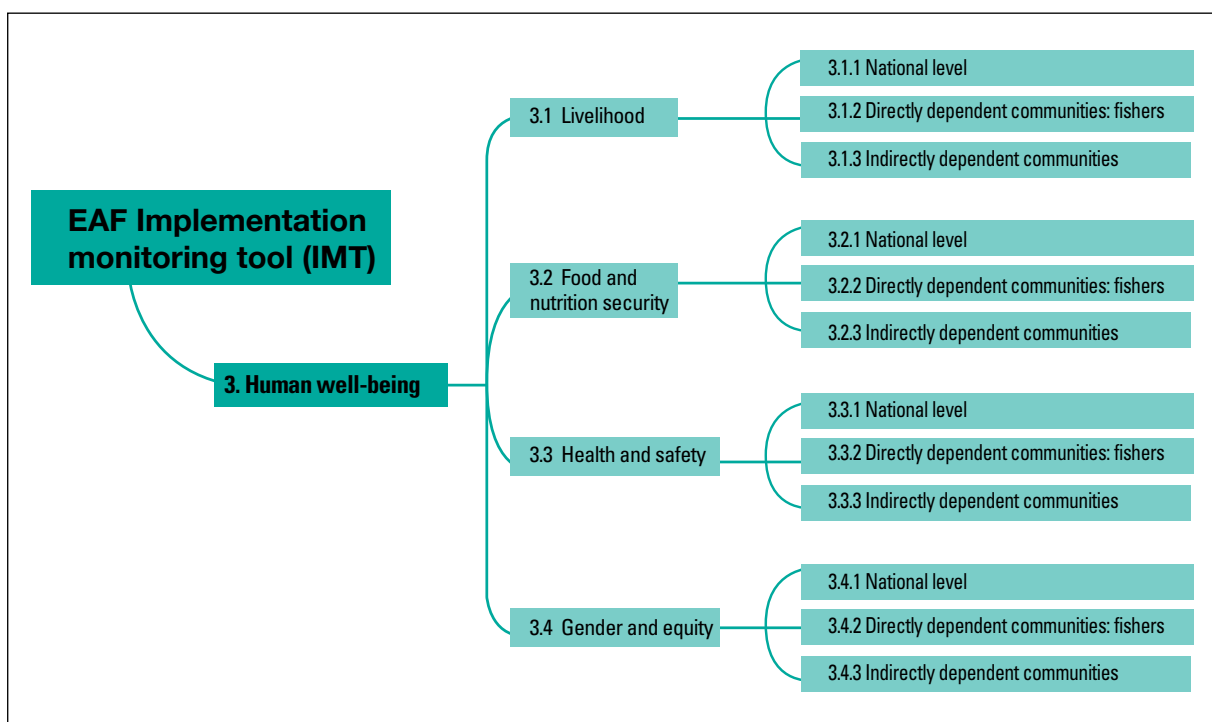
EAF Implementation monitoring tool (IMT)

3. Human well-being

3.1 Livelihood

3.1.1 National level

3.1.2 Directly dependent communities: fishers

3.1.3 Indirectly dependent communities

3.2 Food and nutrition security

3.2.1 National level

3.2.2 Directly dependent communities: fishers

3.2.3 Indirectly dependent communities

3.3 Health and safety

3.3.1 National level

3.3.2 Directly dependent communities: fishers

3.3.3 Indirectly dependent communities

3.4 Gender and equity

3.4.1 National level

3.4.2 Directly dependent communities: fishers

3.4.3 Indirectly dependent communities